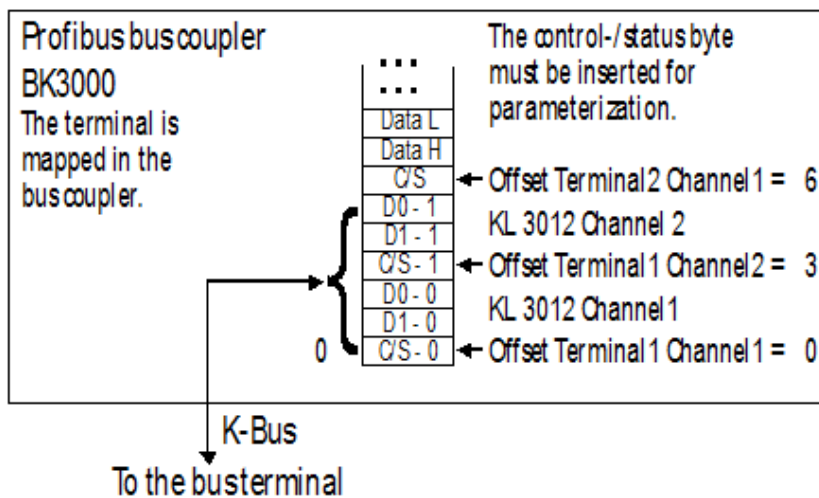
Profibus buscoupler
BK3000
The terminal is mapped in the bus coupler.

The control-/status byte must be inserted for parameterization.

...
Data L
Data H
C/S
D0 - 1
D1 - 1
C/S - 1
D0 - 0
D1 - 0
0 C/S - 0

Offset Terminal 2 Channel 1 = 6
KL 3012 Channel 2
Offset Terminal 1 Channel 2 = 3
KL 3012 Channel 1
Offset Terminal 1 Channel 1 = 0

K-Bus
To the busterminal